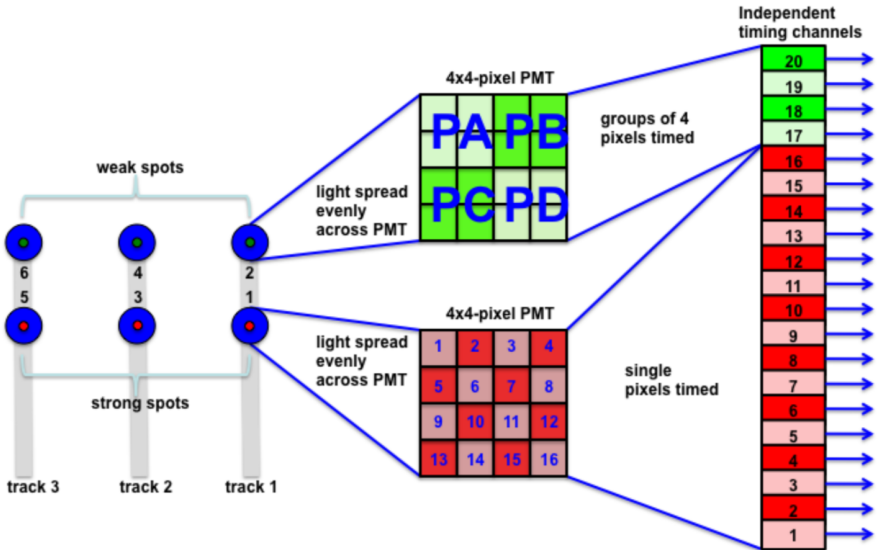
weak spots

6
5

4
3

2
1

strong spots

track 3 track 2 track 1

4x4-pixel PMT

| PA | | PB | |
|---|---|---|---|
| PC | | PD | |

light spread evenly across PMT

groups of 4 pixels timed

4x4-pixel PMT

| 1 | 2 | 3 | 4 |
|---|---|---|---|
| 5 | 6 | 7 | 8 |
| 9 | 10 | 11 | 12 |
| 13 | 14 | 15 | 16 |

light spread evenly across PMT

single pixels timed

Independent timing channels

| 20 |
|---|
| 19 |
| 18 |
| 17 |
| 16 |
| 15 |
| 14 |
| 13 |
| 12 |
| 11 |
| 10 |
| 9 |
| 8 |
| 7 |
| 6 |
| 5 |
| 4 |
| 3 |
| 2 |
| 1 |